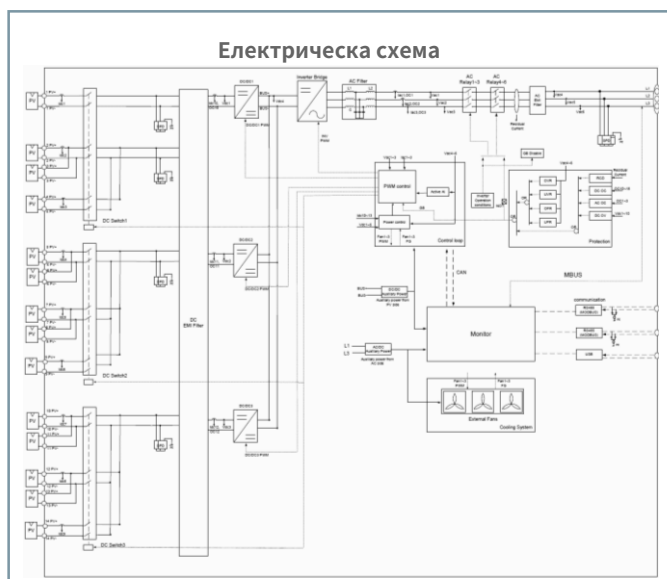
Електрическа схема

PV
PV
PV
PV
PV
PV
PV
PV
PV
PV
PV
PV
DC Switch1
DC Switch2
DC Switch3
DC EMI Filter
DC/DC1
DC/DC2
DC/DC3
Inverter Bridge
AC Filter
AC Relay1~3
AC Relay4~6
Residual current
AC EMI Filter
PWM control
Power control
Control loop
Inverter Operation conditions
Protection
CAN
MBUS
Monitor
communication
RS485
RS232
USB
DC/DC Auxiliary Power
AC/DC Auxiliary Power
L1
L2
External Fans
Cooling System
OVR
UVR
OFR
UFR
DC OC